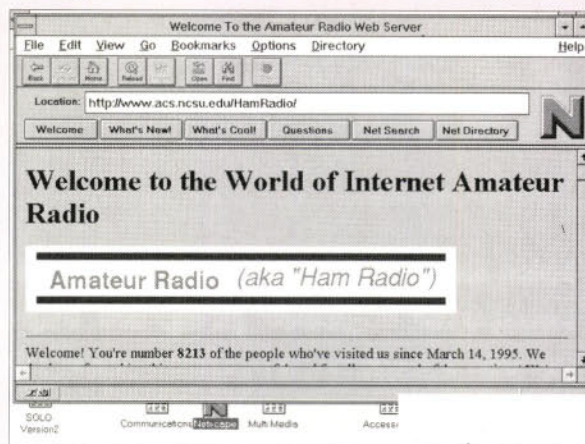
Welcome To the Amateur Radio Web Server

File Edit View Go Bookmarks Options Directory Help

Back Forward Home Reload Images Open Find Stop

Location: http://www.acs.ncsu.edu/HamRadio/

Welcome What's New! What's Cool! Questions Net Search Net Directory

Welcome to the World of Internet Amateur Radio

Amateur Radio (aka "Ham Radio")

Welcome! You're number 8213 of the people who've visited us since March 14, 1995. We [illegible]

SOLO Version2 Communications Netscape Multi Media Access